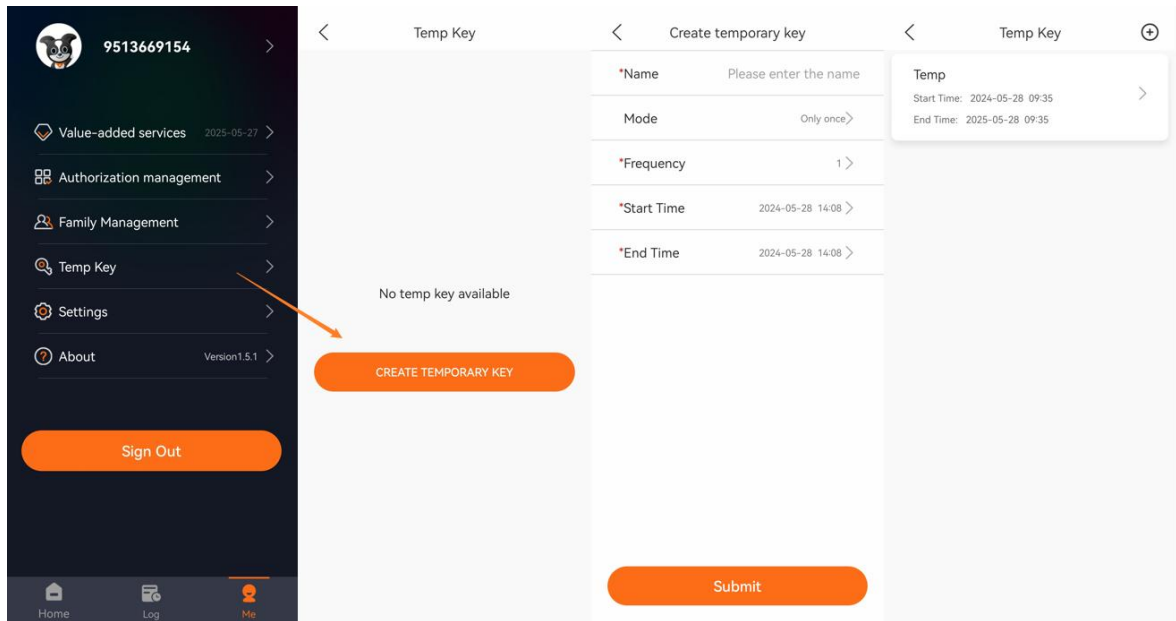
9513669154

Value-added services 2025-05-27

Authorization management

Family Management

Temp Key

Settings

About Version1.5.1

Sign Out

Home Log Me

Temp Key

No temp key available

CREATE TEMPORARY KEY

Create temporary key

*Name Please enter the name

Mode Only once

*Frequency 1

*Start Time 2024-05-28 14:08

*End Time 2024-05-28 14:08

Submit

Temp Key

Temp
Start Time: 2024-05-28 09:35
End Time: 2025-05-28 09:35